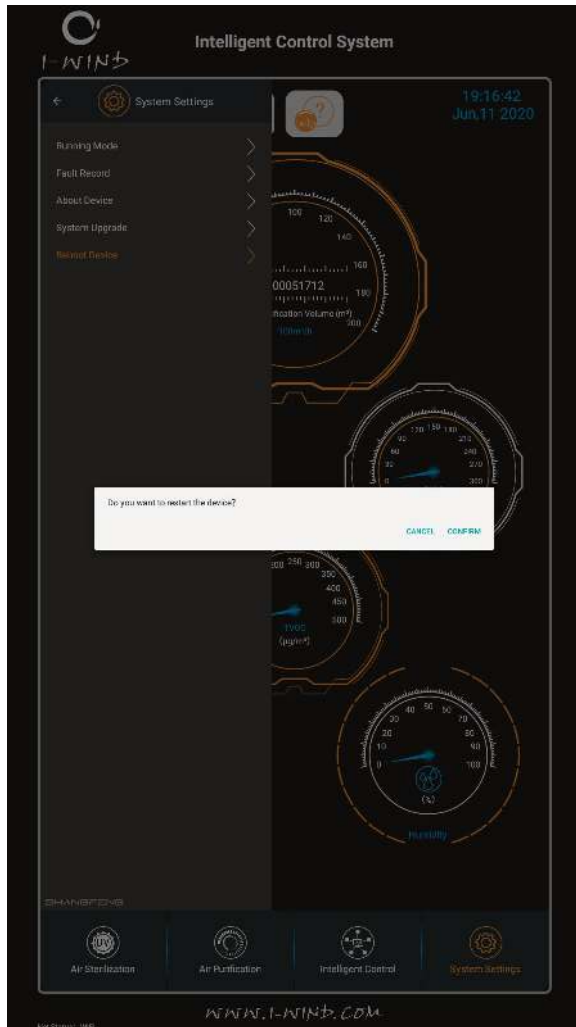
I-WIND

Intelligent Control System

System Settings

19:16:42
Jun,11 2020

Running Mode
Fault Record
About Device
System Upgrade
Reboot Device

100 120 140 160 180 200
00051712
Purification Volume (m³)
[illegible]

90 120 150 180 210 240 270 300
60 30 0

Do you want to restart the device?

CANCEL CONFIRM

200 250 300 350 400 450 500
TVOC
(μg/m³)

30 40 50 60 70 80 90 100
20 10 0
(%)
Humidity

SHANGFENG

Air Sterilization
Air Purification
Intelligent Control
System Settings

WWW.I-WIND.COM

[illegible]